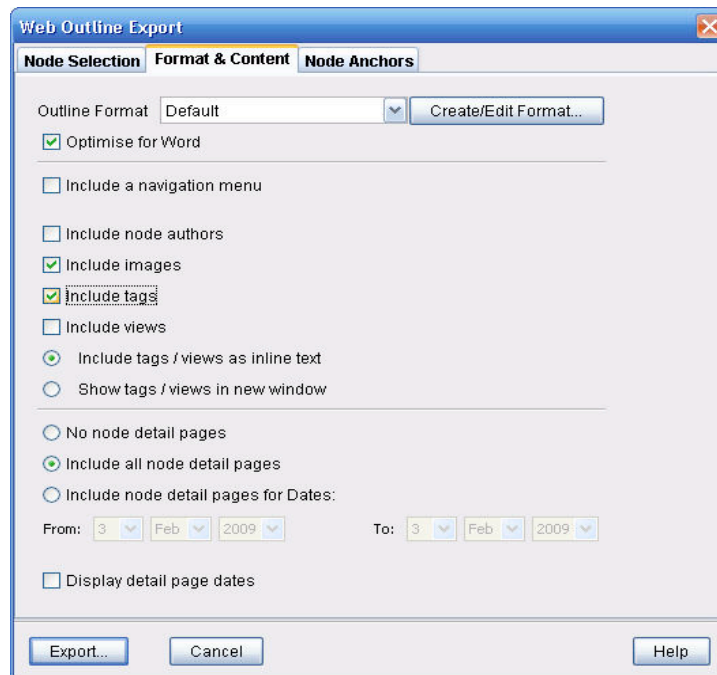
Web Outline Export

Node Selection | Format & Content | Node Anchors

Outline Format Default Create/Edit Format...

Optimise for Word

Include a navigation menu

Include node authors

Include images

Include tags

Include views

Include tags / views as inline text

Show tags / views in new window

No node detail pages

Include all node detail pages

Include node detail pages for Dates:

From: 3 Feb 2009 To: 3 Feb 2009

Display detail page dates

Export... Cancel Help